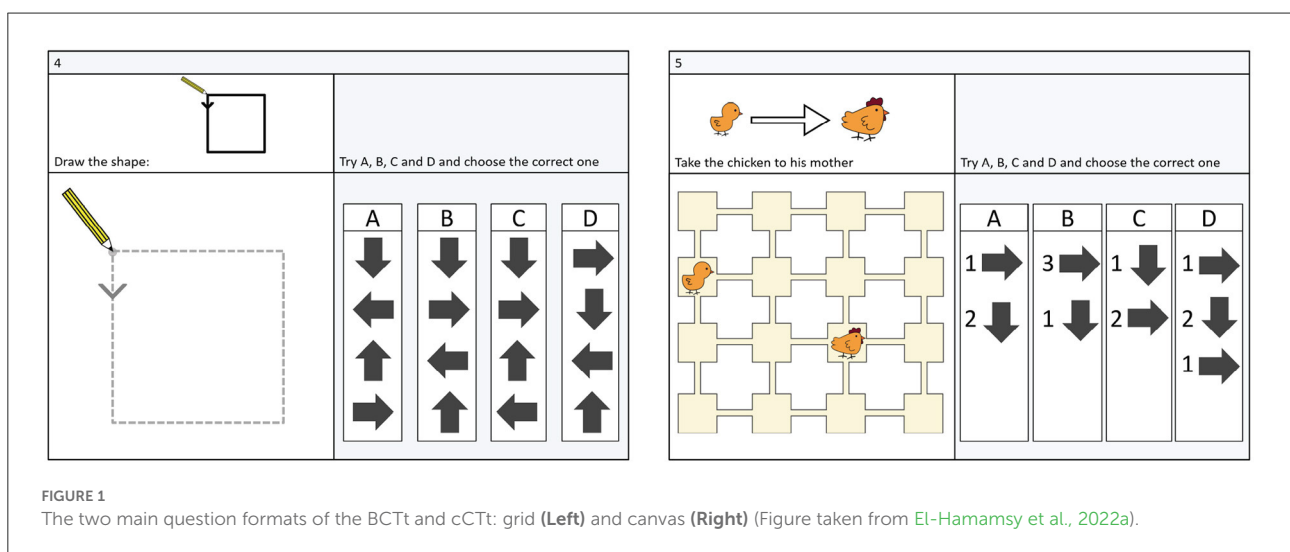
4

Draw the shape:

Try A, B, C and D and choose the correct one

| A | B | C | D |
|---|---|---|---|

5

Take the chicken to his mother

Try A, B, C and D and choose the correct one

| A | B | C | D |
|---|---|---|---|
| 1 | 3 | 1 | 1 |
| 2 | 1 | 2 | 2 |
| | | | 1 |

FIGURE 1
The two main question formats of the BCTt and cCTt: grid (Left) and canvas (Right) (Figure taken from El-Hamamsy et al., 2022a).